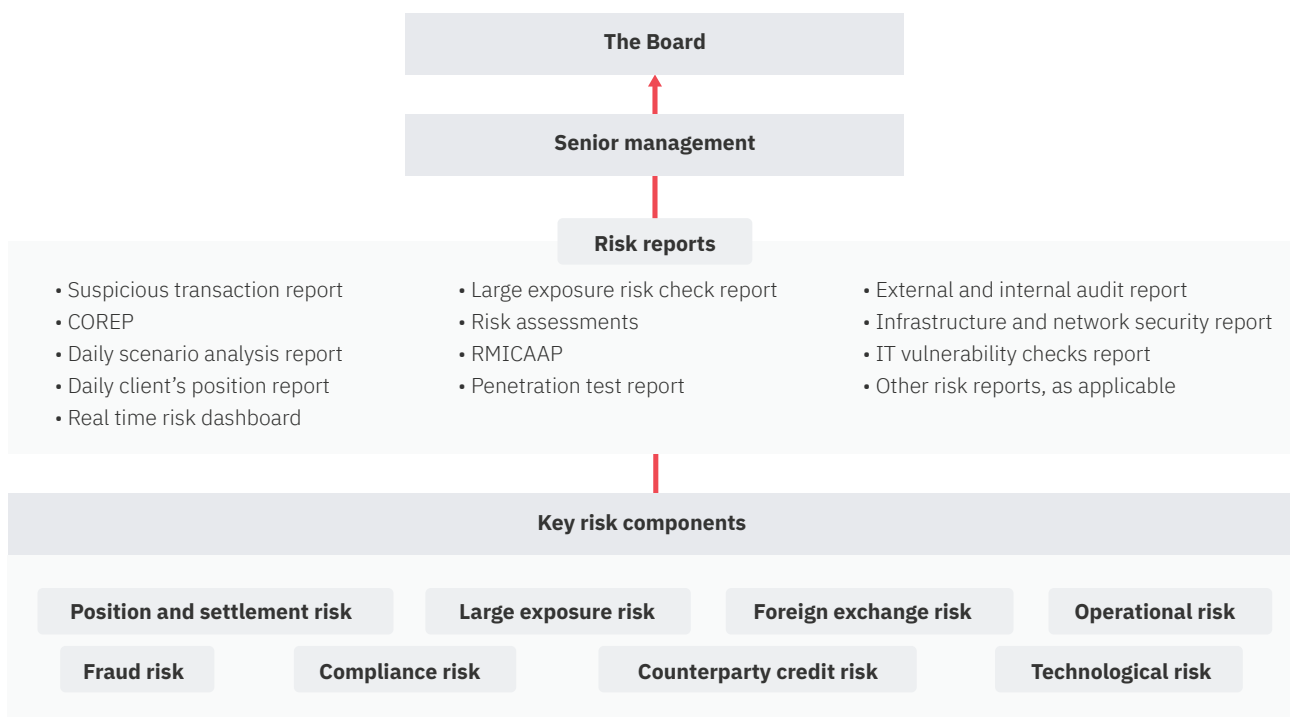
The Board

Senior management

Risk reports

• Suspicious transaction report
• COREP
• Daily scenario analysis report
• Daily client's position report
• Real time risk dashboard

• Large exposure risk check report
• Risk assessments
• RMICAAP
• Penetration test report

• External and internal audit report
• Infrastructure and network security report
• IT vulnerability checks report
• Other risk reports, as applicable

Key risk components

Position and settlement risk
Large exposure risk
Foreign exchange risk
Operational risk
Fraud risk
Compliance risk
Counterparty credit risk
Technological risk